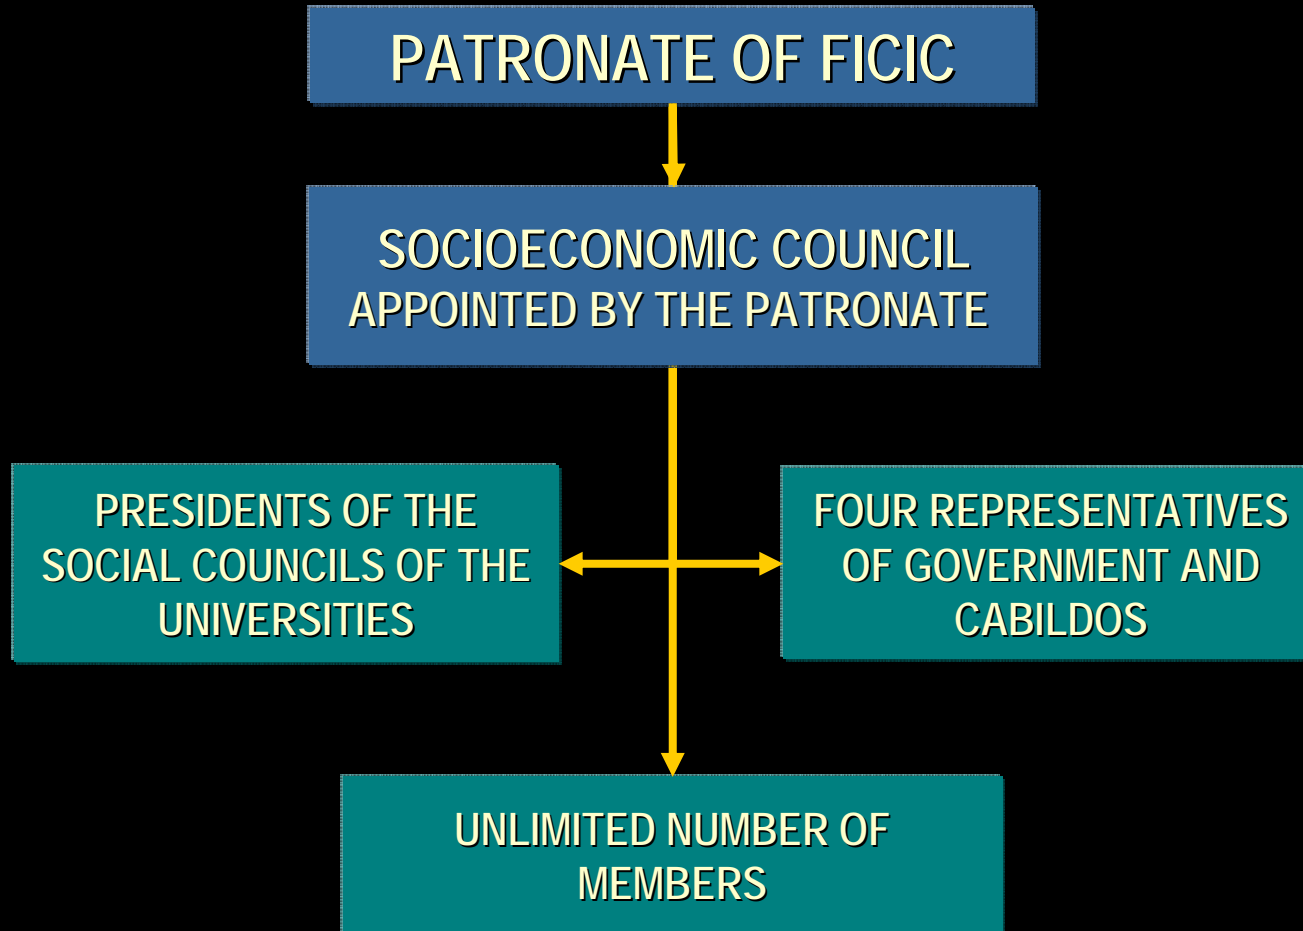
PATRONATE OF FICIC

SOCIOECONOMIC COUNCIL APPOINTED BY THE PATRONATE

PRESIDENTS OF THE SOCIAL COUNCILS OF THE UNIVERSITIES

FOUR REPRESENTATIVES OF GOVERNMENT AND CABILDOS

UNLIMITED NUMBER OF MEMBERS